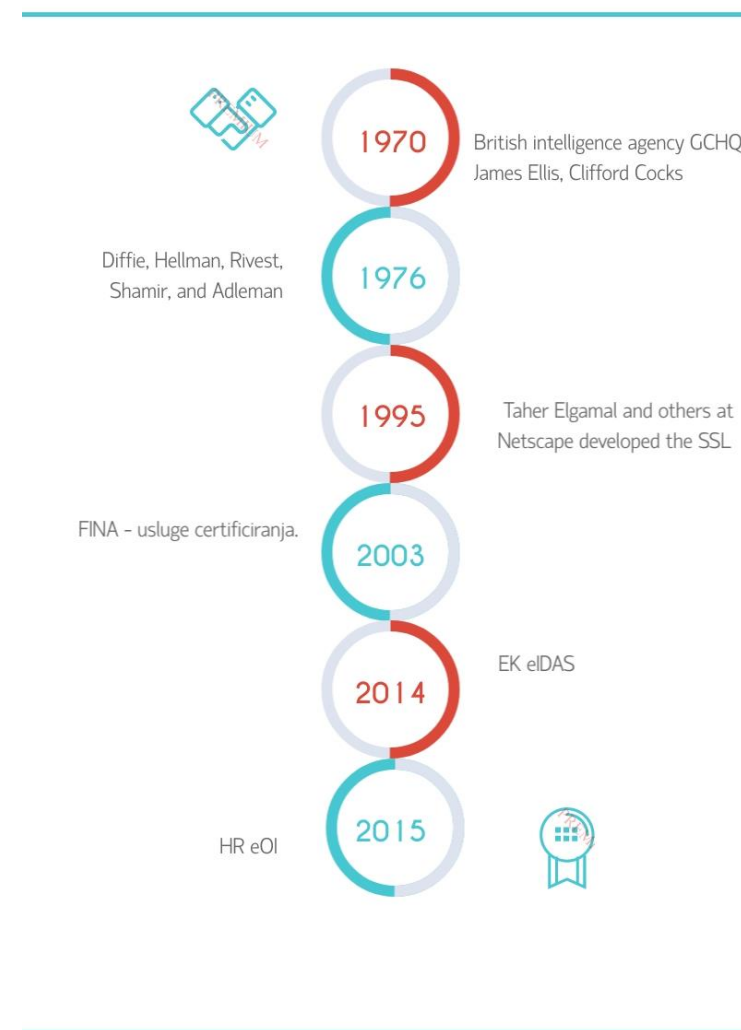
1970

British intelligence agency GCHQ
James Ellis, Clifford Cocks

Diffie, Hellman, Rivest, Shamir, and Adleman

1976

1995

Taher Elgamal and others at Netscape developed the SSL

FINA - usluge certificiranja.

2003

EK eIDAS

2014

HR eOI

2015